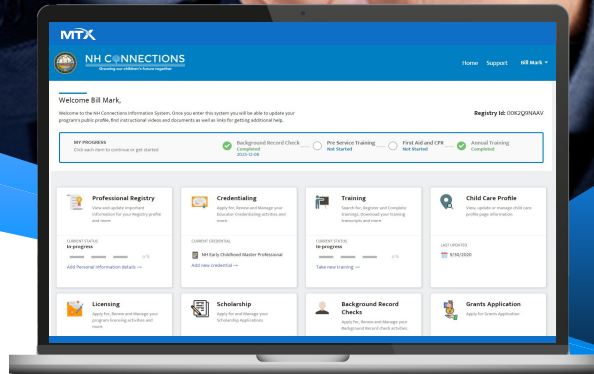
MTX

NH CONNECTIONS
Growing our children's future together

Home Support Bill Mark

Welcome Bill Mark,

Welcome to the NH Connections Information System. Once you enter this system you will be able to update your program's public profile, find instructional videos and documents as well as links for getting additional help.

Registry Id: 00K2Q9NAAV

MY PROGRESS
Click each item to continue or get started

Background Record Check
Completed
2023-12-08

Pre Service Training
Not Started

First Aid and CPR
Not Started

Annual Training
Completed

Professional Registry
View and update important information for your Registry profile and more.
CURRENT STATUS
In-progress
Add Personal Information details →

Credentialing
Apply for, Renew and Manage your Educator Credentialing activities and more.
CURRENT CREDENTIAL
NH Early Childhood Master Professional
Add new credential →

Training
Search for, Register and Complete trainings. Download your training transcripts and more.
CURRENT STATUS
In-progress
Take new training →

Child Care Profile
View, update or manage child care profile page information
LAST UPDATED
9/30/2020

Licensing
Apply for, Renew and Manage your program licensing activities and more.

Scholarship
Apply for and Manage your Scholarship Applications

Background Record Checks
Apply for, Renew and Manage your Background Record check activities.

Grants Application
Apply for Grants Application